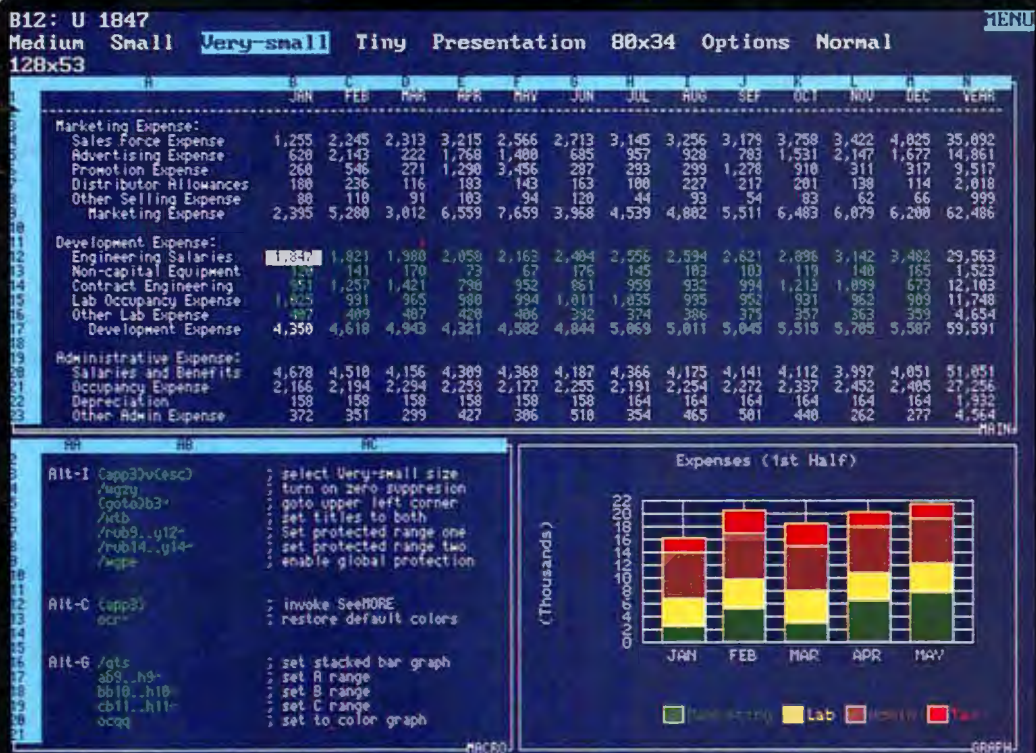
B12: U 1847
Medium Small Very-small Tiny Presentation 80x34 Options Normal
128x53

MENU

| | A | B JAN | C FEB | D MAR | E APR | F MAY | G JUN | H JUL | I AUG | J SEP | K OCT | L NOV | M DEC | N YEAR |
|---|---|---|---|---|---|---|---|---|---|---|---|---|---|---|
| | Marketing Expense: | | | | | | | | | | | | | |
| | Sales Force Expense | 1,255 | 2,245 | 2,313 | 3,215 | 2,566 | 2,713 | 3,145 | 3,256 | 3,179 | 3,758 | 3,422 | 4,025 | 35,092 |
| | Advertising Expense | 620 | 2,143 | 222 | 1,768 | 1,480 | 685 | 957 | 928 | 783 | 1,531 | 2,147 | 1,677 | 14,861 |
| | Promotion Expense | 260 | 546 | 271 | 1,290 | 3,456 | 287 | 293 | 299 | 1,278 | 910 | 311 | 317 | 9,517 |
| | Distributor Allowances | 180 | 236 | 116 | 183 | 143 | 163 | 100 | 227 | 217 | 201 | 138 | 114 | 2,018 |
| | Other Selling Expense | 80 | 110 | 91 | 103 | 94 | 120 | 44 | 93 | 54 | 83 | 62 | 66 | 999 |
| | Marketing Expense | 2,395 | 5,280 | 3,012 | 6,559 | 7,659 | 3,968 | 4,539 | 4,802 | 5,511 | 6,483 | 6,079 | 6,200 | 62,486 |
| 10 | | | | | | | | | | | | | | |
| 11 | Development Expense: | | | | | | | | | | | | | |
| 12 | Engineering Salaries | 1,847 | 1,821 | 1,980 | 2,050 | 2,163 | 2,404 | 2,556 | 2,594 | 2,621 | 2,896 | 3,142 | 3,402 | 29,563 |
| 13 | Non-capital Equipment | 120 | 141 | 170 | 73 | 67 | 176 | 145 | 103 | 103 | 119 | 140 | 165 | 1,523 |
| 14 | Contract Engineering | 951 | 1,257 | 1,421 | 790 | 952 | 861 | 959 | 932 | 994 | 1,213 | 1,099 | 673 | 12,103 |
| 15 | Lab Occupancy Expense | 1,025 | 991 | 965 | 980 | 994 | 1,011 | 1,035 | 995 | 952 | 931 | 962 | 909 | 11,748 |
| 16 | Other Lab Expense | 407 | 409 | 407 | 428 | 406 | 392 | 374 | 386 | 375 | 357 | 363 | 359 | 4,654 |
| 17 | Development Expense | 4,350 | 4,618 | 4,943 | 4,321 | 4,582 | 4,844 | 5,069 | 5,011 | 5,045 | 5,515 | 5,705 | 5,507 | 59,591 |
| 18 | | | | | | | | | | | | | | |
| 19 | Administrative Expense: | | | | | | | | | | | | | |
| 20 | Salaries and Benefits | 4,678 | 4,510 | 4,156 | 4,309 | 4,368 | 4,187 | 4,366 | 4,125 | 4,141 | 4,112 | 3,997 | 4,051 | 51,051 |
| 21 | Occupancy Expense | 2,166 | 2,194 | 2,294 | 2,259 | 2,177 | 2,255 | 2,191 | 2,254 | 2,272 | 2,337 | 2,452 | 2,405 | 27,256 |
| 22 | Depreciation | 158 | 158 | 158 | 158 | 158 | 158 | 164 | 164 | 164 | 164 | 164 | 164 | 1,932 |
| 23 | Other Admin Expense | 372 | 351 | 299 | 427 | 386 | 518 | 354 | 465 | 501 | 440 | 262 | 277 | 4,564 |

MAIN

AA AB AC

Alt-I {app3}v{esc} ; select Very-small size
/wgzy ; turn on zero suppresion
{goto}b3~ ; goto upper left corner
/wtb ; set titles to both
/rub9..y12~ ; Set protected range one
/rub14..y14~ ; Set protected range two
/wgpe ; enable global protection

Alt-C {app3} ; invoke SeeMORE
ocr~ ; restore default colors

Alt-G /gts ; set stacked bar graph
ab9..h9~ ; set A range
bb10..h10 ; set B range
cb11..h11~ ; set C range
ocqq ; set to color graph

MACRO

Expenses (1st Half)
(Thousands)
22 20 18 16 14 12 10 8 6 4 2 0
JAN FEB MAR APR MAY
Marketing Lab Admin Tax

GRAPH